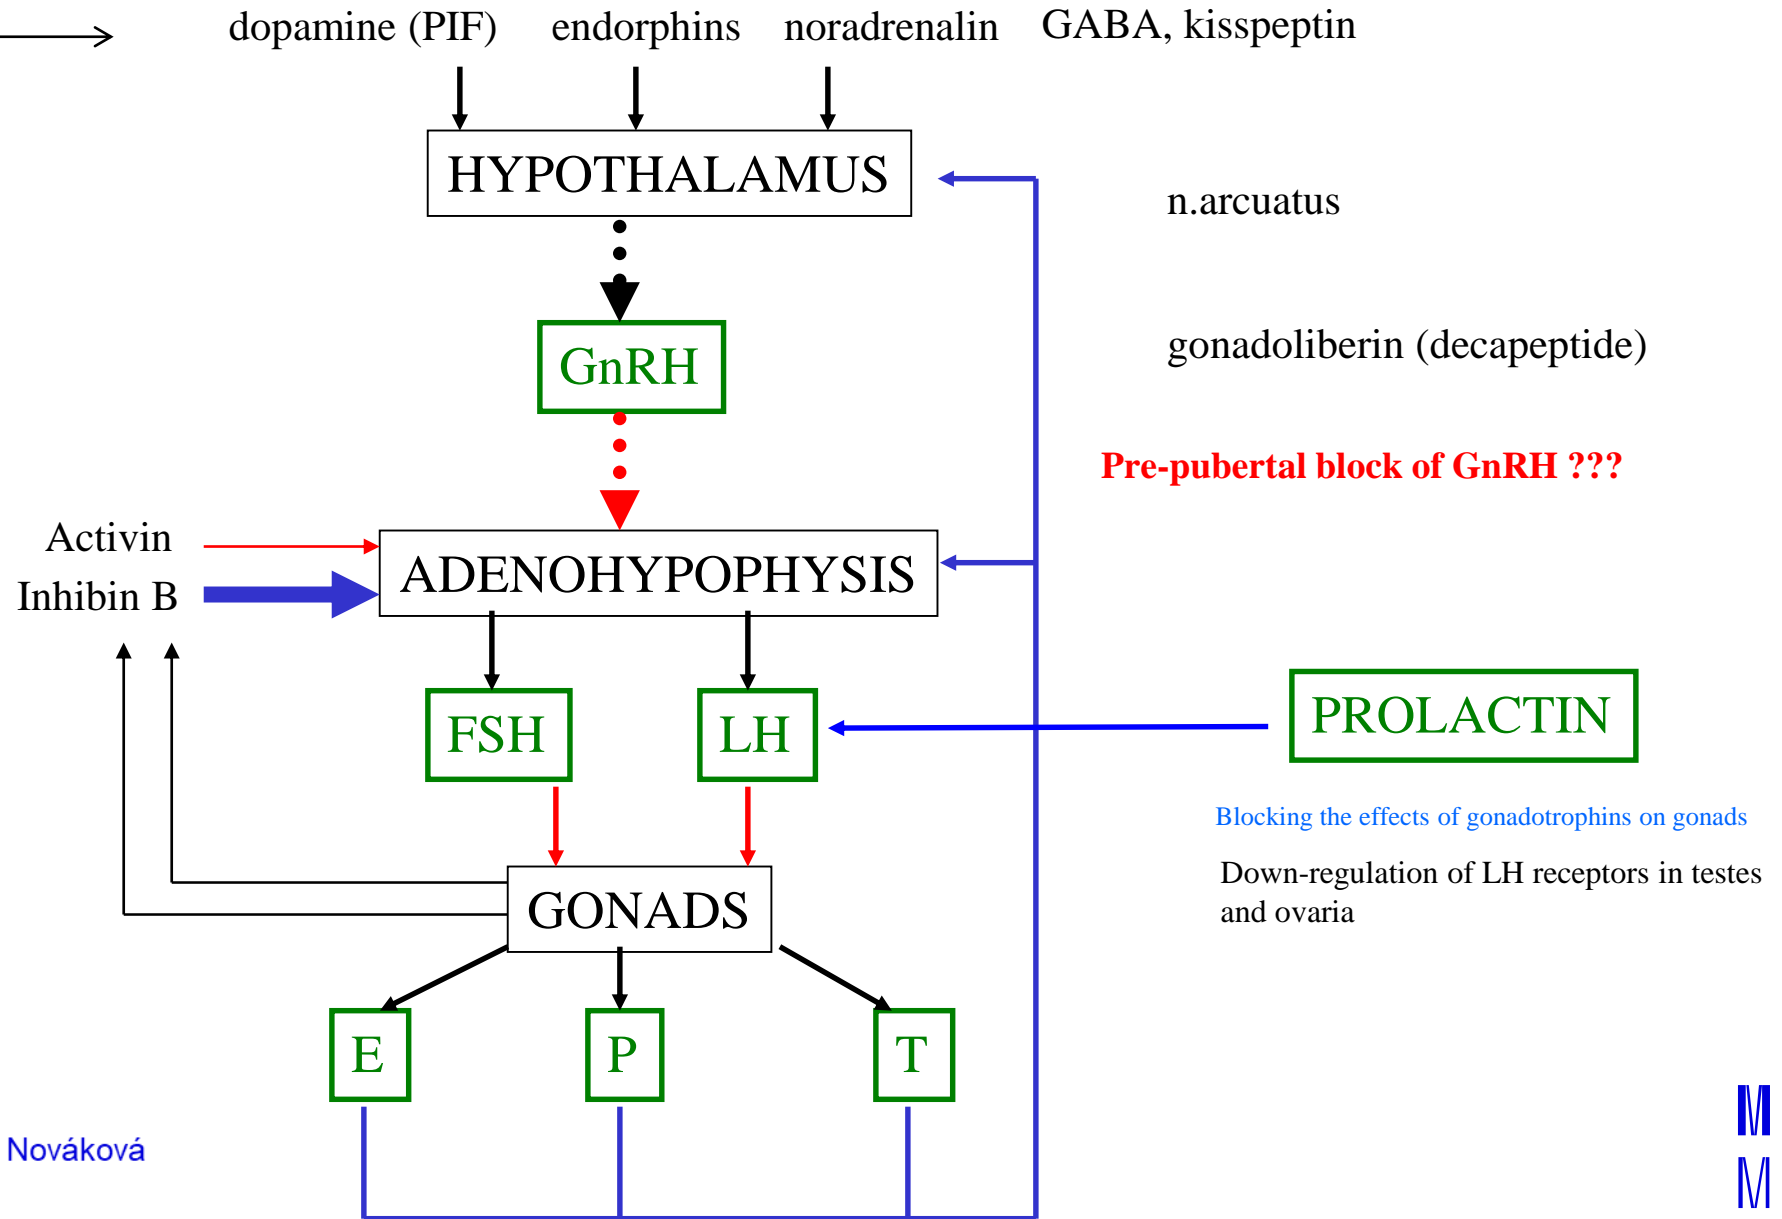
dopamine (PIF) endorphins noradrenalin GABA, kisspeptin

HYPOTHALAMUS

n.arcuatus

GnRH

gonadoliberin (decapeptide)

Pre-pubertal block of GnRH ???

Activin

Inhibin B

ADENOHYPOPHYSIS

FSH

LH

PROLACTIN

Blocking the effects of gonadotrophins on gonads

Down-regulation of LH receptors in testes and ovaria

GONADS

E

P

T

Nováková